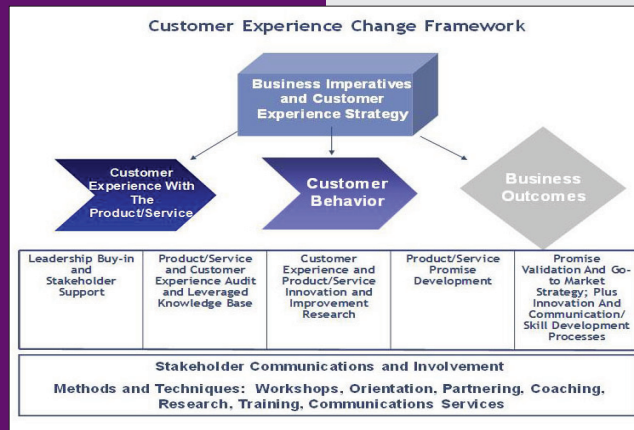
Customer Experience Change Framework

Business Imperatives and Customer Experience Strategy

Customer Experience With The Product/Service

Customer Behavior

Business Outcomes

| Leadership Buy-in and Stakeholder Support | Product/Service and Customer Experience Audit and Leveraged Knowledge Base | Customer Experience and Product/Service Innovation and Improvement Research | Product/Service Promise Development | Promise Validation And Go-to Market Strategy; Plus Innovation And Communication/ Skill Development Processes |
|---|---|---|---|---|

Stakeholder Communications and Involvement

Methods and Techniques: Workshops, Orientation, Partnering, Coaching, Research, Training, Communications Services